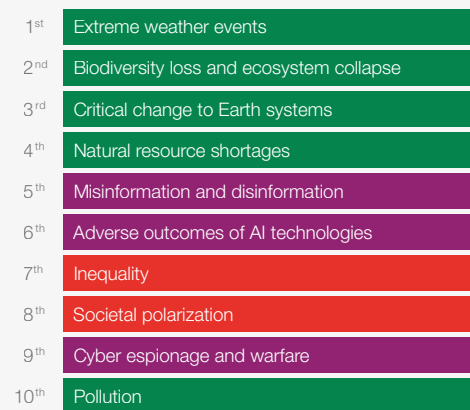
| | |
|---|---|
| 1st | Extreme weather events |
| 2nd | Biodiversity loss and ecosystem collapse |
| 3rd | Critical change to Earth systems |
| 4th | Natural resource shortages |
| 5th | Misinformation and disinformation |
| 6th | Adverse outcomes of AI technologies |
| 7th | Inequality |
| 8th | Societal polarization |
| 9th | Cyber espionage and warfare |
| 10th | Pollution |